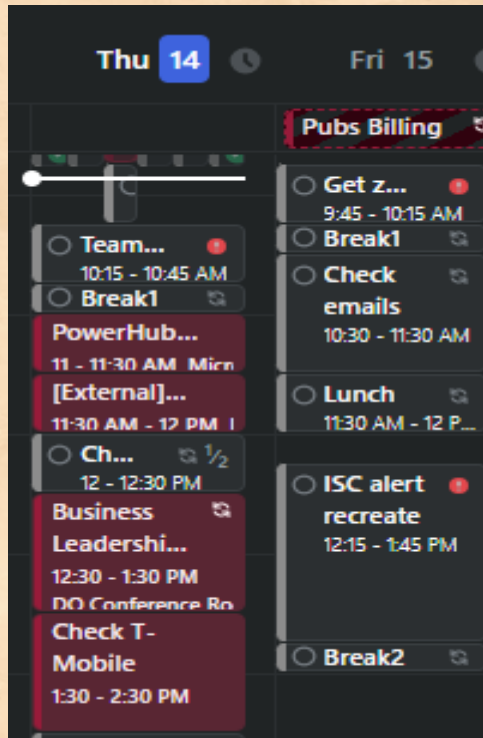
Thu 14

Fri 15

Pubs Billing

Team...
10:15 - 10:45 AM

Break1

PowerHub...
11 - 11:30 AM Micr

[External]...
11:30 AM - 12 PM I

Ch... ½
12 - 12:30 PM

Business Leadershi...
12:30 - 1:30 PM
DO Conference Ro

Check T-Mobile
1:30 - 2:30 PM

Get z...
9:45 - 10:15 AM

Break1

Check emails
10:30 - 11:30 AM

Lunch
11:30 AM - 12 P...

ISC alert recreate
12:15 - 1:45 PM

Break2